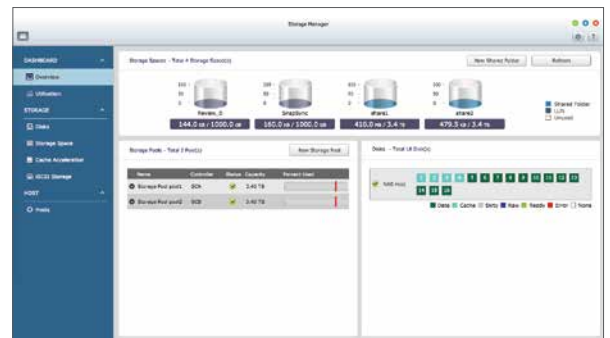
Storage Manager

DASHBOARD
Overview
Utilization
STORAGE
Disks
Storage Space
Cache Acceleration
iSCSI Storage
HOST
Pools

Storage Spaces - Total 4 Storage Space(s)

New Shared Folder
Refresh

100
50
0
Review_0
144.0 GB / 1000.0 GB

100
50
0
SnapSync
160.0 GB / 1000.0 GB

100
50
0
share1
410.0 GB / 3.4 TB

100
50
0
share2
479.3 GB / 3.4 TB

Shared Folder
LUN
Unused

Storage Pools - Total 2 Pool(s)

New Storage Pool

| Name | Controller | Status | Capacity | Percent Used |
|---|---|---|---|---|
| Storage Pool pool1 | SCA | | 3.40 TB | |
| Storage Pool pool2 | SCB | | 3.40 TB | |

Disks - Total 18 Disk(s)

NAS Host
1 2 3 4 5 6 7 8 9 10 11 12 13
14 15 16

Data Cache Spare New Ready Error None